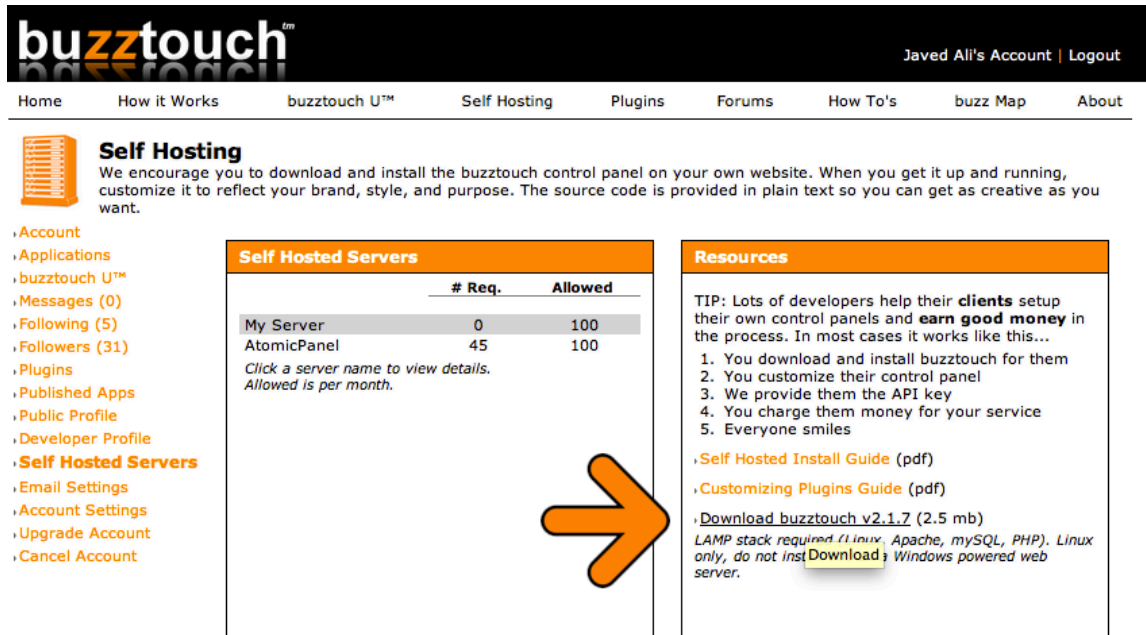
buzztouch™

Javed Ali's Account | Logout

Home How it Works buzztouch U™ Self Hosting Plugins Forums How To's buzz Map About

Self Hosting

We encourage you to download and install the buzztouch control panel on your own website. When you get it up and running, customize it to reflect your brand, style, and purpose. The source code is provided in plain text so you can get as creative as you want.

Account
Applications
buzztouch U™
Messages (0)
Following (5)
Followers (31)
Plugins
Published Apps
Public Profile
Developer Profile
Self Hosted Servers
Email Settings
Account Settings
Upgrade Account
Cancel Account

Self Hosted Servers

| | # Req. | Allowed |
|---|---|---|
| My Server | 0 | 100 |
| AtomicPanel | 45 | 100 |

Click a server name to view details. Allowed is per month.

Resources

TIP: Lots of developers help their clients setup their own control panels and earn good money in the process. In most cases it works like this...

1. You download and install buzztouch for them
2. You customize their control panel
3. We provide them the API key
4. You charge them money for your service
5. Everyone smiles

Self Hosted Install Guide (pdf)

Customizing Plugins Guide (pdf)

Download buzztouch v2.1.7 (2.5 mb)

LAMP stack required (Linux, Apache, mySQL, PHP). Linux only, do not inst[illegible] Download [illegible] Windows powered web server.